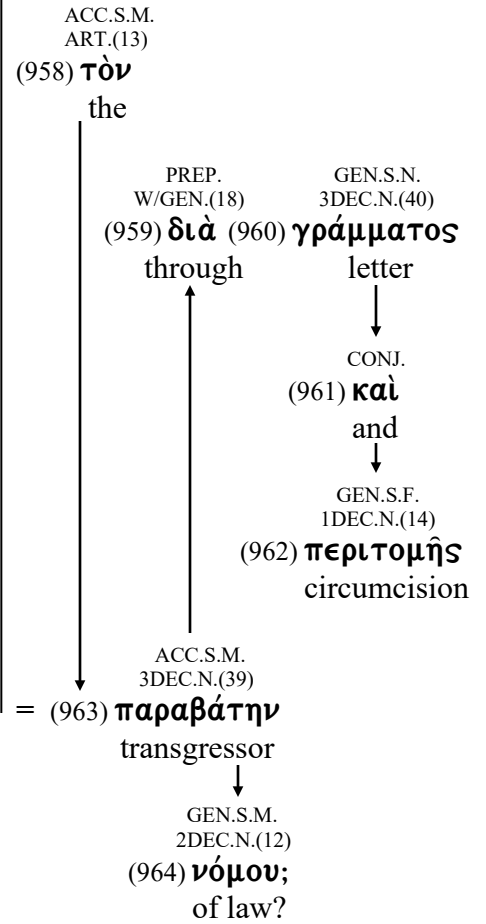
ACC.S.M.
ART.(13)
(958) τὸν
the

PREP.
W/GEN.(18)
(959) διὰ
through

GEN.S.N.
3DEC.N.(40)
(960) γράμματος
letter

CONJ.
(961) καὶ
and

GEN.S.F.
1DEC.N.(14)
(962) περιτομῆς
circumcision

ACC.S.M.
3DEC.N.(39)
= (963) παραβάτην
transgressor

GEN.S.M.
2DEC.N.(12)
(964) νόμου;
of law?